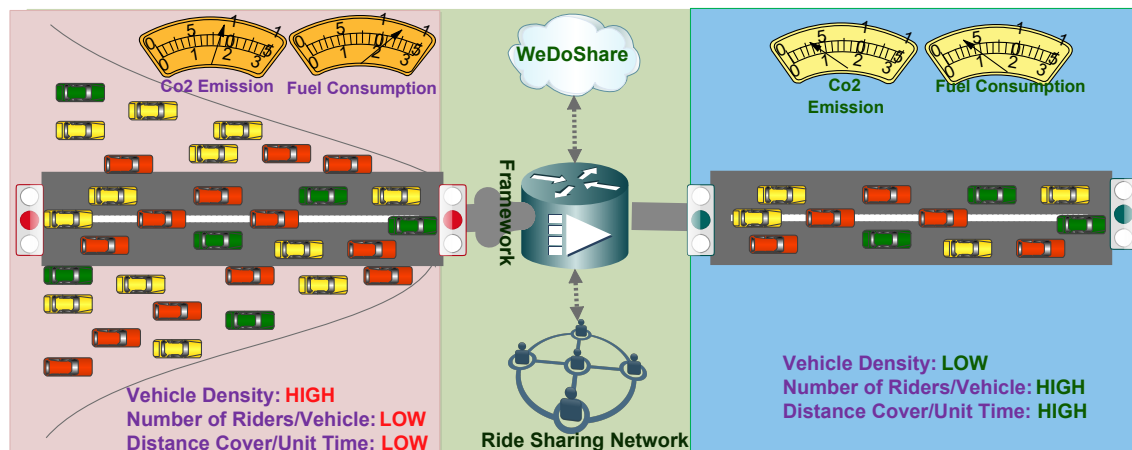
Co2 Emission

Fuel Consumption

Vehicle Density: HIGH
Number of Riders/Vehicle: LOW
Distance Cover/Unit Time: LOW

WeDoShare

Framework

Ride Sharing Network

Co2 Emission

Fuel Consumption

Vehicle Density: LOW
Number of Riders/Vehicle: HIGH
Distance Cover/Unit Time: HIGH